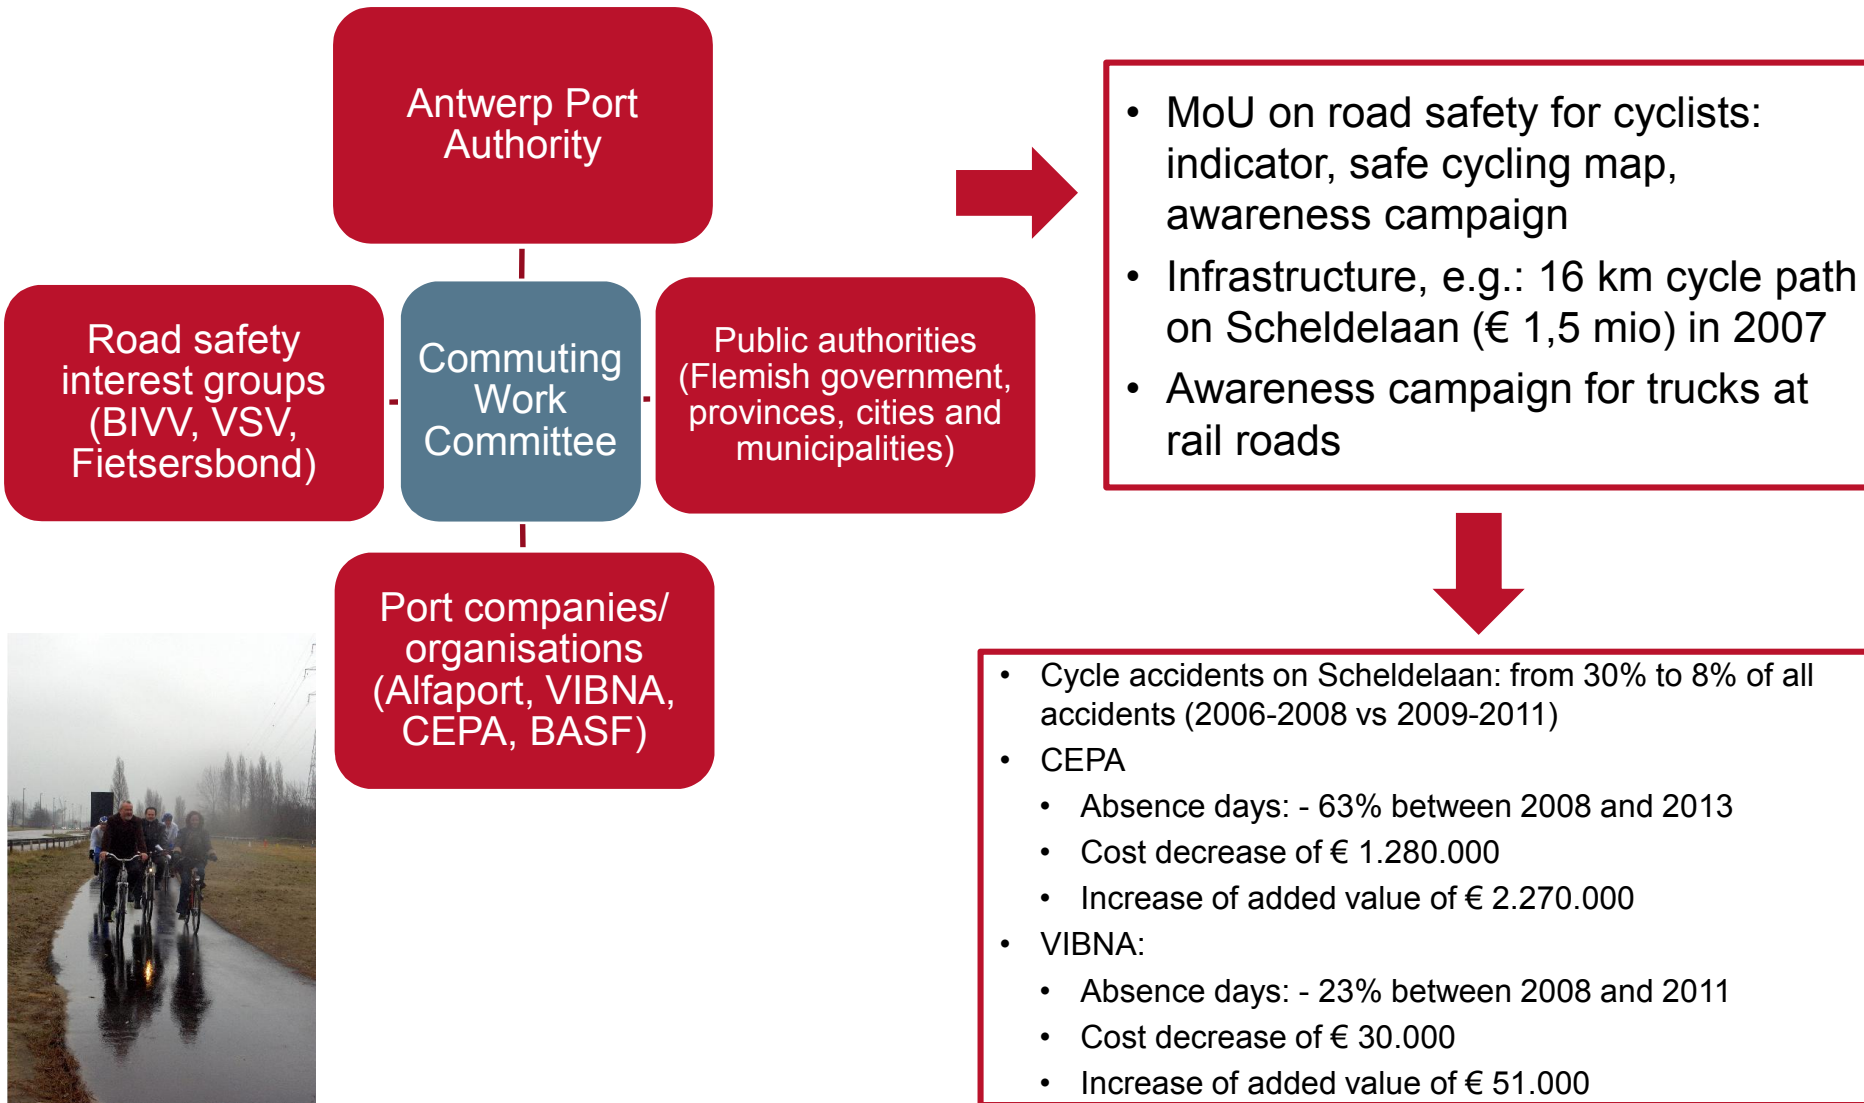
Antwerp Port Authority

Road safety interest groups (BIVV, VSV, Fietsersbond)

Commuting Work Committee

Public authorities (Flemish government, provinces, cities and municipalities)

Port companies/ organisations (Alfaport, VIBNA, CEPA, BASF)

- MoU on road safety for cyclists: indicator, safe cycling map, awareness campaign
- Infrastructure, e.g.: 16 km cycle path on Scheldelaan (€ 1,5 mio) in 2007
- Awareness campaign for trucks at rail roads

- Cycle accidents on Scheldelaan: from 30% to 8% of all accidents (2006-2008 vs 2009-2011)
- CEPA
  - Absence days: - 63% between 2008 and 2013
  - Cost decrease of € 1.280.000
  - Increase of added value of € 2.270.000
- VIBNA:
  - Absence days: - 23% between 2008 and 2011
  - Cost decrease of € 30.000
  - Increase of added value of € 51.000